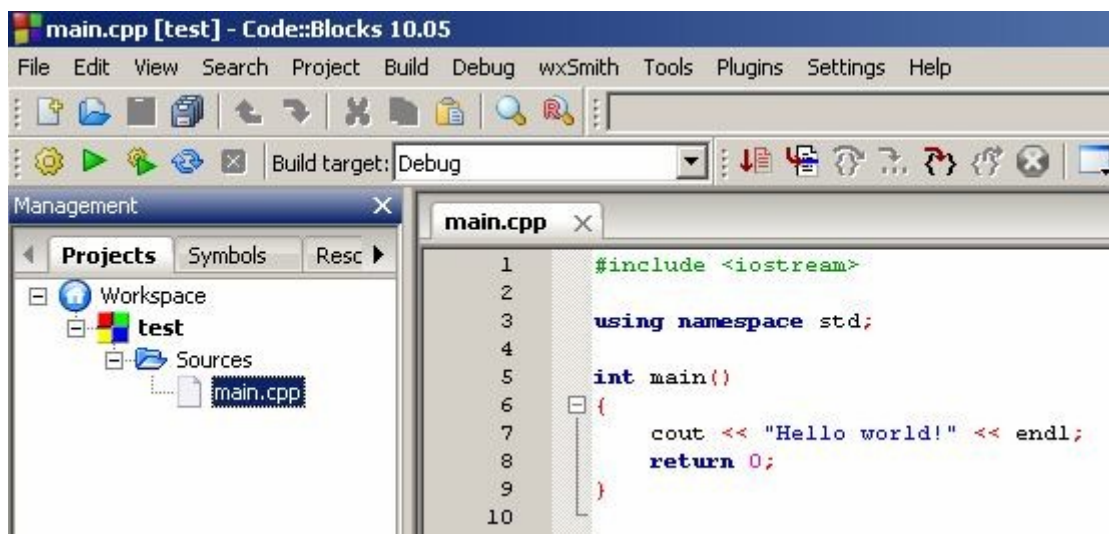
main.cpp [test] - Code::Blocks 10.05

File Edit View Search Project Build Debug wxSmith Tools Plugins Settings Help

Build target: Debug

Management

Projects Symbols Resc

Workspace
test
Sources
main.cpp

main.cpp

1 #include <iostream>
2
3 using namespace std;
4
5 int main()
6 {
7 cout << "Hello world!" << endl;
8 return 0;
9 }
10